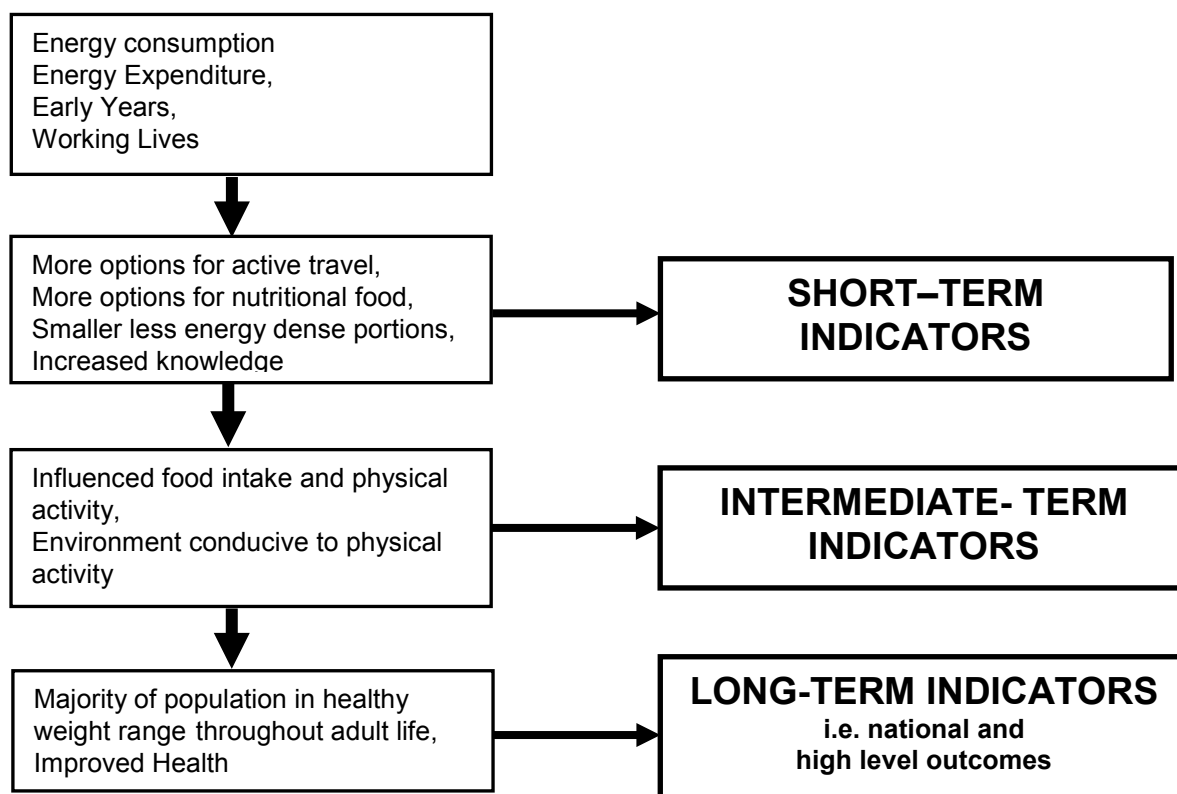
Energy consumption
Energy Expenditure,
Early Years,
Working Lives

More options for active travel,
More options for nutritional food,
Smaller less energy dense portions,
Increased knowledge

SHORT–TERM INDICATORS

Influenced food intake and physical activity,
Environment conducive to physical activity

INTERMEDIATE- TERM INDICATORS

Majority of population in healthy weight range throughout adult life,
Improved Health

LONG-TERM INDICATORS
i.e. national and high level outcomes